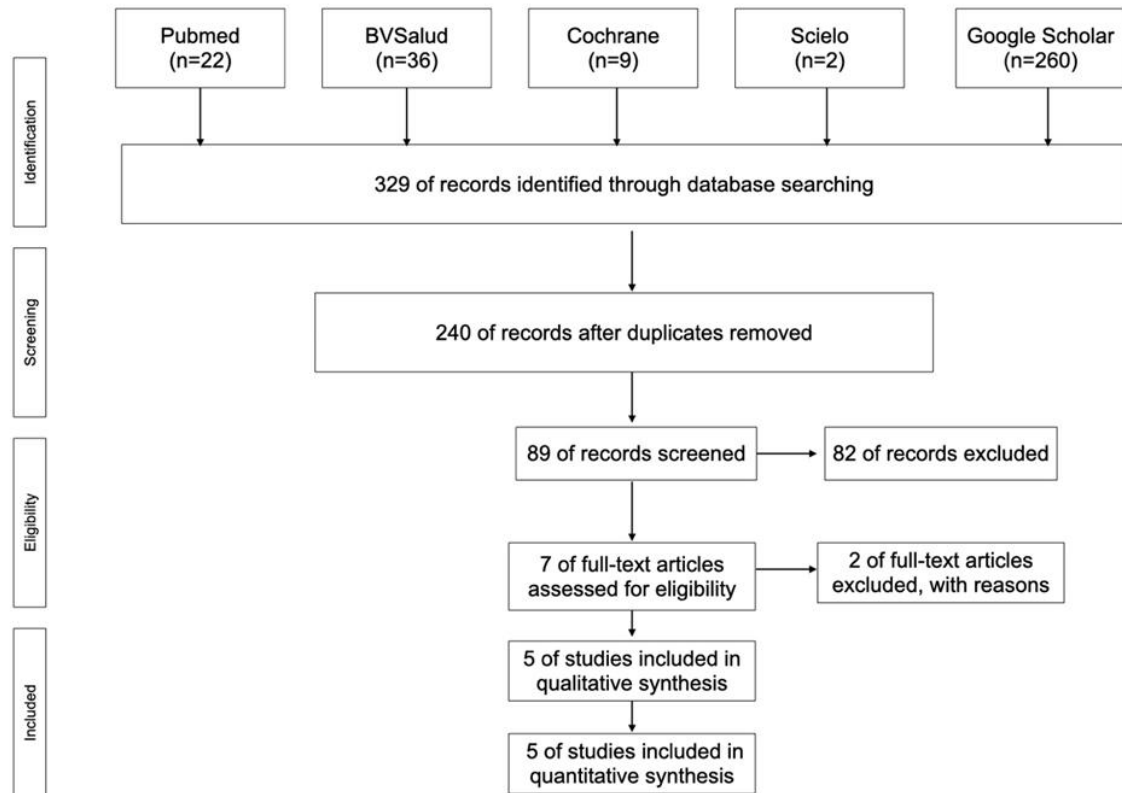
Pubmed (n=22)

BVSalud (n=36)

Cochrane (n=9)

Scielo (n=2)

Google Scholar (n=260)

Identification

329 of records identified through database searching

Screening

240 of records after duplicates removed

Eligibility

89 of records screened

82 of records excluded

7 of full-text articles assessed for eligibility

2 of full-text articles excluded, with reasons

Included

5 of studies included in qualitative synthesis

5 of studies included in quantitative synthesis